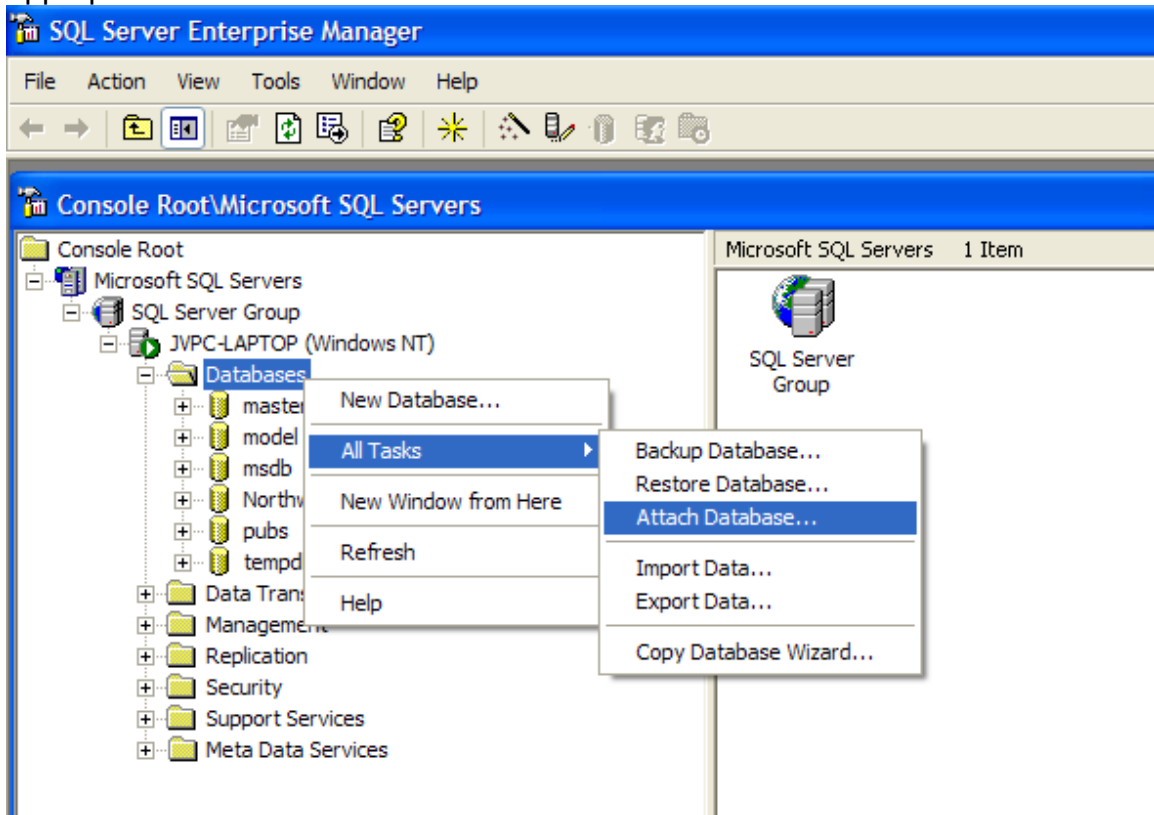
SQL Server Enterprise Manager

File Action View Tools Window Help

Console Root\Microsoft SQL Servers

Console Root
Microsoft SQL Servers
SQL Server Group
JVPC-LAPTOP (Windows NT)
Databases
master
model
msdb
Northw
pubs
tempd
Data Trans
Management
Replication
Security
Support Services
Meta Data Services

New Database...
All Tasks
New Window from Here
Refresh
Help

Backup Database...
Restore Database...
Attach Database...
Import Data...
Export Data...
Copy Database Wizard...

Microsoft SQL Servers 1 Item

SQL Server Group